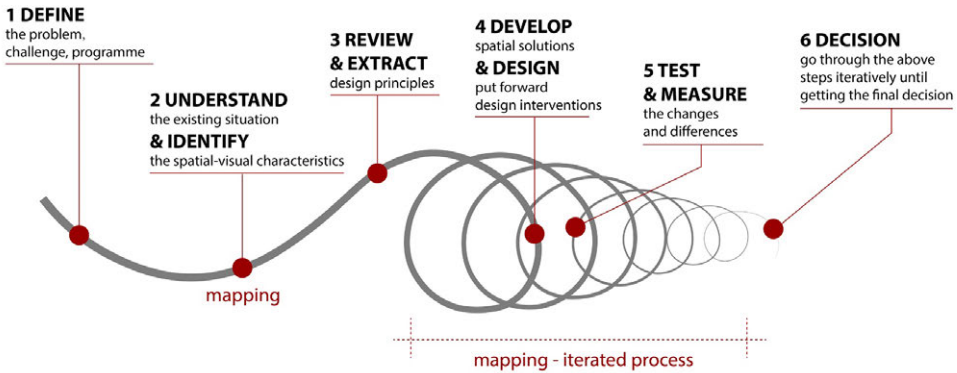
1 DEFINE
the problem, challenge, programme

2 UNDERSTAND
the existing situation
& IDENTIFY
the spatial-visual characteristics

3 REVIEW
& EXTRACT
design principles

4 DEVELOP
spatial solutions
& DESIGN
put forward design interventions

5 TEST
& MEASURE
the changes and differences

6 DECISION
go through the above steps iteratively until getting the final decision

mapping

mapping - iterated process